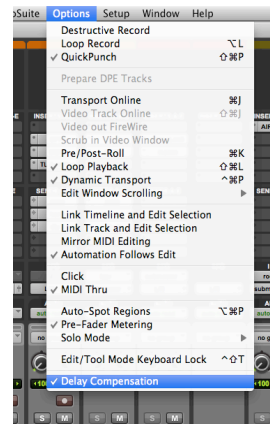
oSuite Options Setup Window Help

Destructive Record
Loop Record ⌥L
✓ QuickPunch ⇧⌘P

Prepare DPE Tracks

Transport Online ⌘J
Video Track Online ⇧⌘J
Video out FireWire
Scrub in Video Window
Pre/Post-Roll ⌘K
✓ Loop Playback ⇧⌘L
✓ Dynamic Transport ^⌘P
Edit Window Scrolling ▶

Link Timeline and Edit Selection
Link Track and Edit Selection
Mirror MIDI Editing
✓ Automation Follows Edit

Click
✓ MIDI Thru

Auto-Spot Regions ⌥⌘P
✓ Pre-Fader Metering
Solo Mode ▶

Edit/Tool Mode Keyboard Lock ^⇧T

✓ Delay Compensation